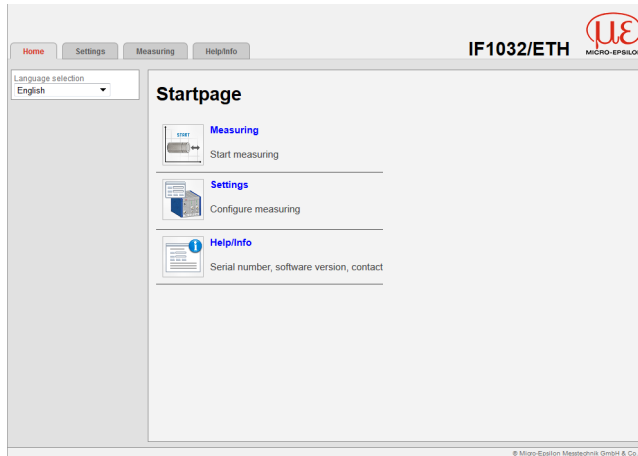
Home Settings Measuring Help/Info

IF1032/ETH

MICRO-EPSILON

Language selection
English

Startpage

START

Measuring
Start measuring

Settings
Configure measuring

Help/Info
Serial number, software version, contact

© Micro-Epsilon Messtechnik GmbH & Co.